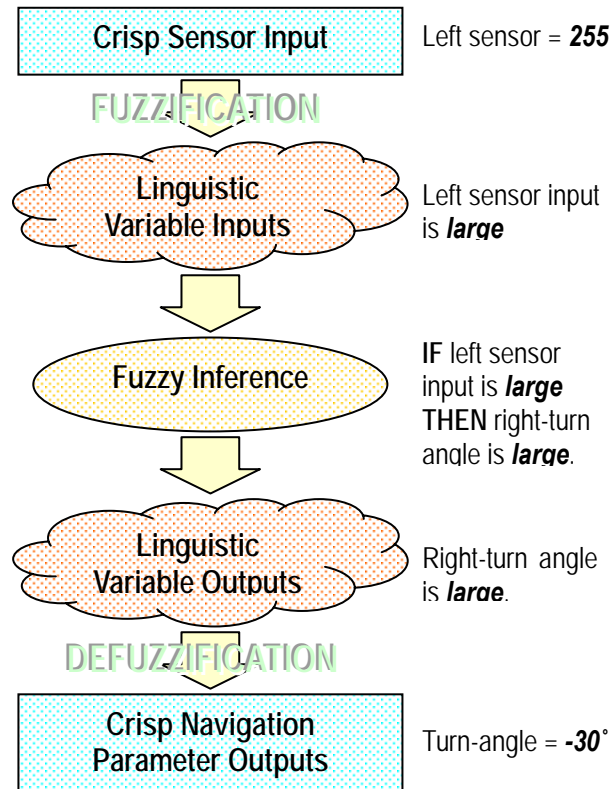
Crisp Sensor Input

Left sensor = ***255***

FUZZIFICATION

Linguistic Variable Inputs

Left sensor input is ***large***

Fuzzy Inference

**IF** left sensor input is ***large*** **THEN** right-turn angle is ***large***.

Linguistic Variable Outputs

Right-turn angle is ***large***.

DEFUZZIFICATION

Crisp Navigation Parameter Outputs

Turn-angle = ***-30°***